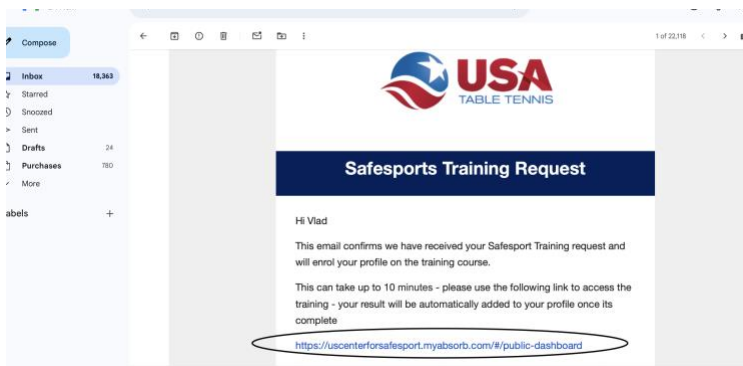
Compose

Inbox 18,363
Starred
Snoozed
Sent
Drafts 24
Purchases 780
More

abels +

1 of 22,118

USA
TABLE TENNIS

Safesports Training Request

Hi Vlad

This email confirms we have received your Safesport Training request and will enrol your profile on the training course.

This can take up to 10 minutes - please use the following link to access the training - your result will be automatically added to your profile once its complete

https://uscenterforsafesport.myabsorb.com/#/public-dashboard